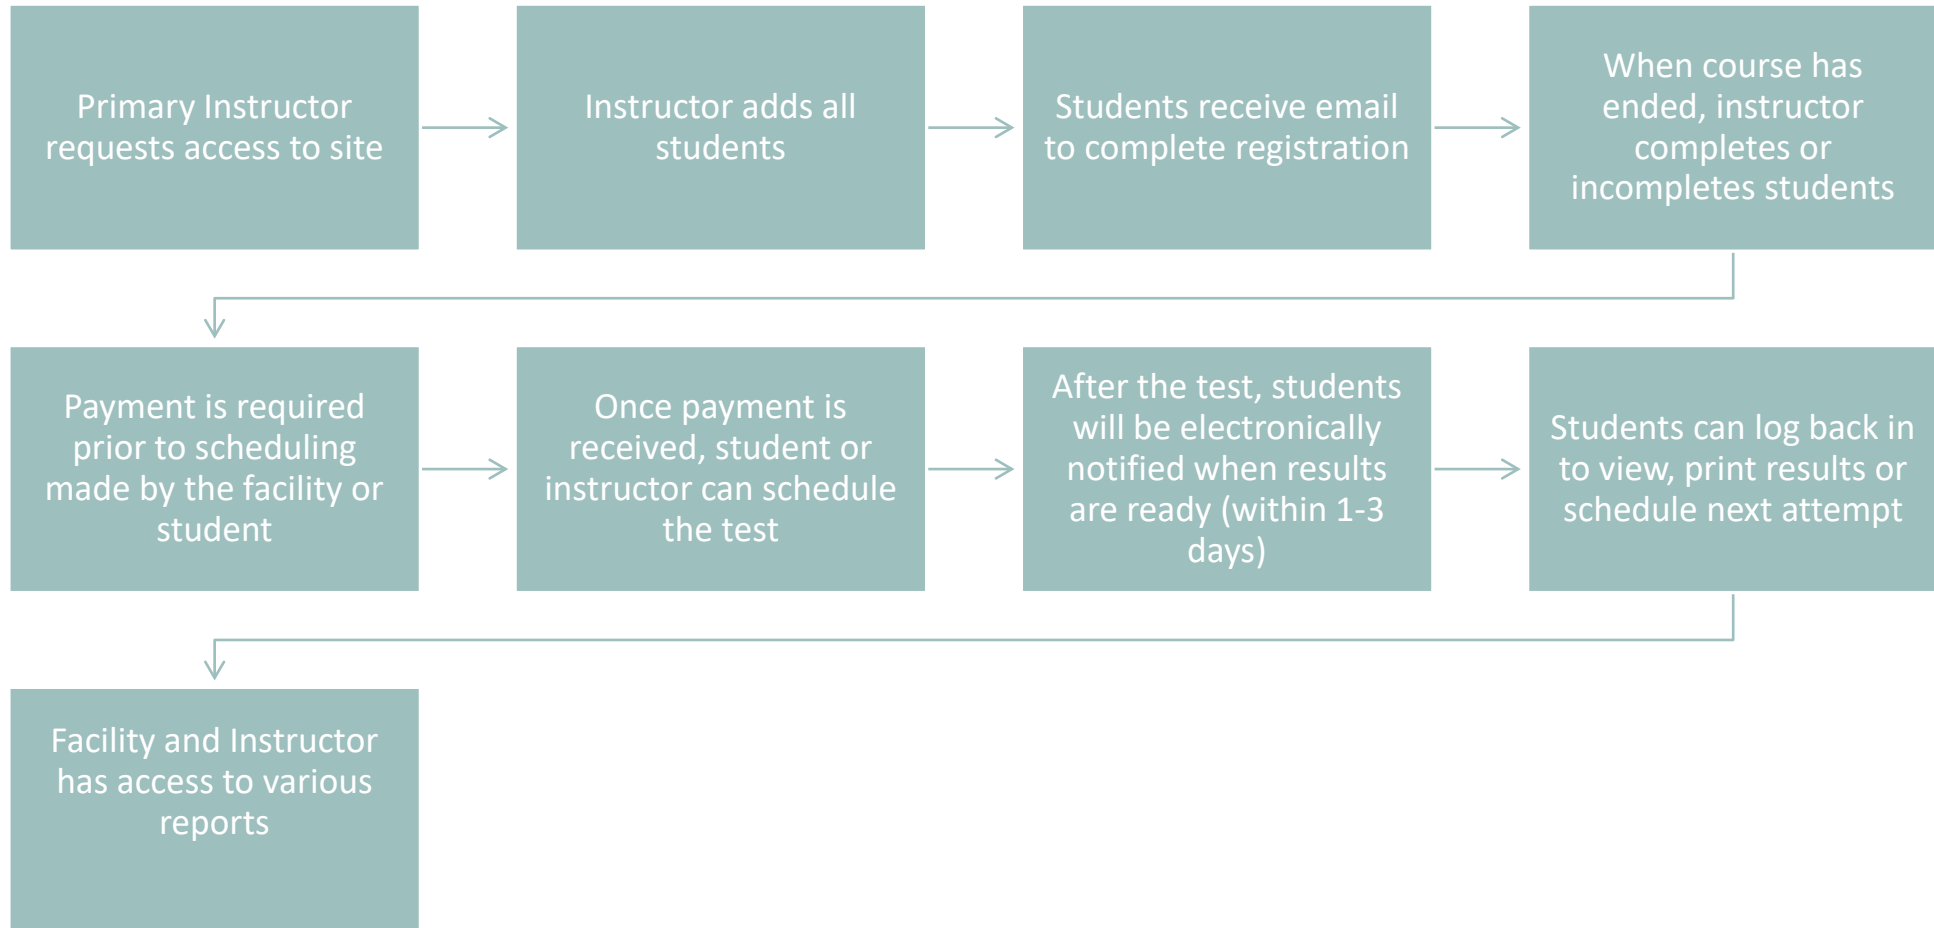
Primary Instructor requests access to site

Instructor adds all students

Students receive email to complete registration

When course has ended, instructor completes or incompletes students

Payment is required prior to scheduling made by the facility or student

Once payment is received, student or instructor can schedule the test

After the test, students will be electronically notified when results are ready (within 1-3 days)

Students can log back in to view, print results or schedule next attempt

Facility and Instructor has access to various reports